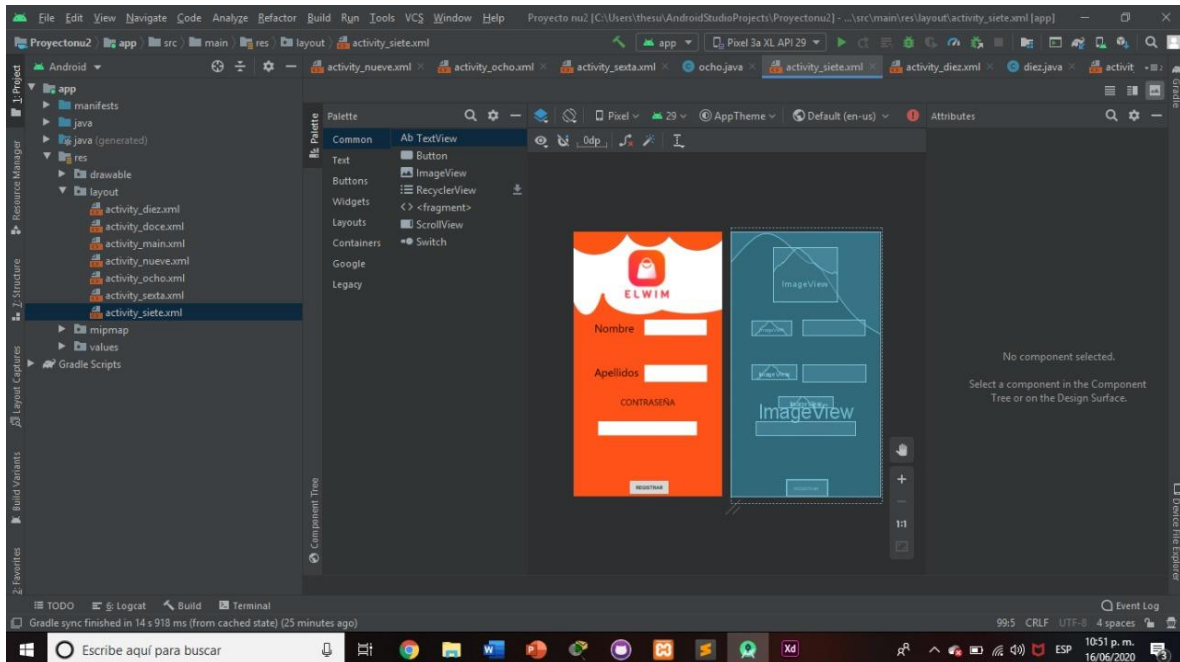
File Edit View Navigate Code Analyze Refactor Build Run Tools VCS Window Help Proyecto nu2 [C:\Users\thesu\AndroidStudioProjects\Proyectonu2] - ...\src\main\res\layout\activity_siete.xml [app]

Proyectonu2 app src main res layout activity_siete.xml app Pixel 3a XL API 29

Android activity_nueve.xml activity_ocho.xml activity_sexta.xml ocho.java activity_siete.xml activity_diez.xml diez.java activit

1: Project
Resource Manager
Z: Structure
Layout Captures
Build Variants
2: Favorites

app
manifests
java
java (generated)
res
drawable
layout
activity_diez.xml
activity_doce.xml
activity_main.xml
activity_nueve.xml
activity_ocho.xml
activity_sexta.xml
activity_siete.xml
mipmap
values
Gradle Scripts

Palette
Palette
Common
Text
Buttons
Widgets
Layouts
Containers
Google
Legacy

Ab TextView
Button
ImageView
RecyclerView
<> <fragment>
ScrollView
Switch

Component Tree

Pixel 29 AppTheme Default (en-us)
0dp

ELWIM
Nombre
Apellidos
CONTRASEÑA
REGISTRAR

ImageView
ImageView

1:1

Attributes

No component selected.

Select a component in the Component Tree or on the Design Surface.

Gradle
Device File Explorer

TODO 6: Logcat Build Terminal
Event Log
Gradle sync finished in 14 s 918 ms (from cached state) (25 minutes ago)
99:5 CRLF UTF-8 4 spaces

Escribe aquí para buscar
ESP 10:51 p. m. 16/06/2020